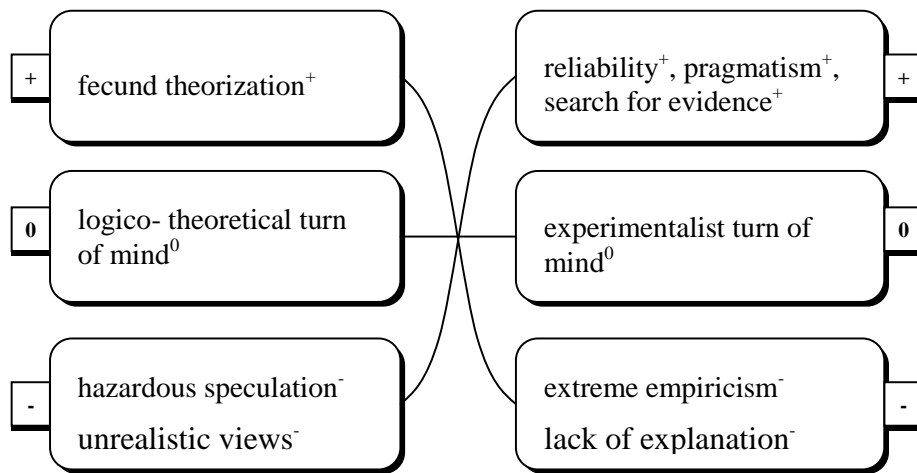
+

fecund theorization$^+$

0

logico- theoretical turn of mind$^0$

-

hazardous speculation$^-$

unrealistic views$^-$

reliability$^+$, pragmatism$^+$, search for evidence$^+$

+

experimentalist turn of mind$^0$

0

extreme empiricism$^-$

lack of explanation$^-$

-